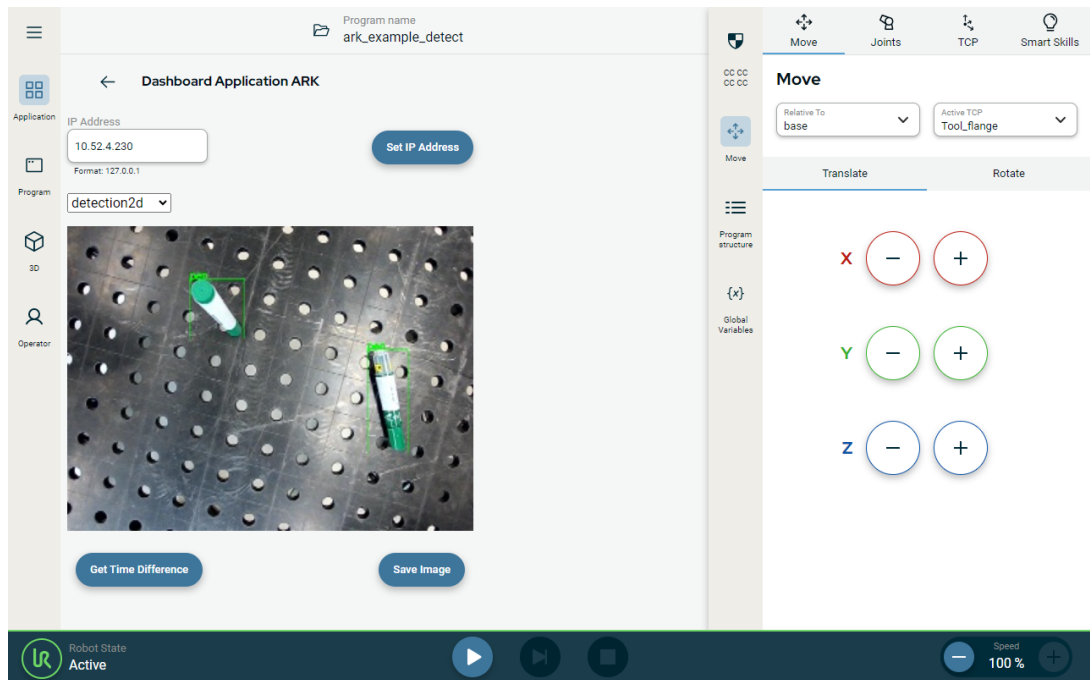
Program name
ark_example_detect

Application

Program

3D

Operator

Dashboard Application ARK

IP Address
10.52.4.230
Format: 127.0.0.1

Set IP Address

detection2d

pen

pen

Get Time Difference

Save Image

CC CC
CC CC

Move

Program structure

{x}
Global Variables

Move

Joints

TCP

Smart Skills

Move

Relative To
base

Active TCP
Tool_flange

Translate

Rotate

X

Y

Z

Robot State
Active

Speed
100 %